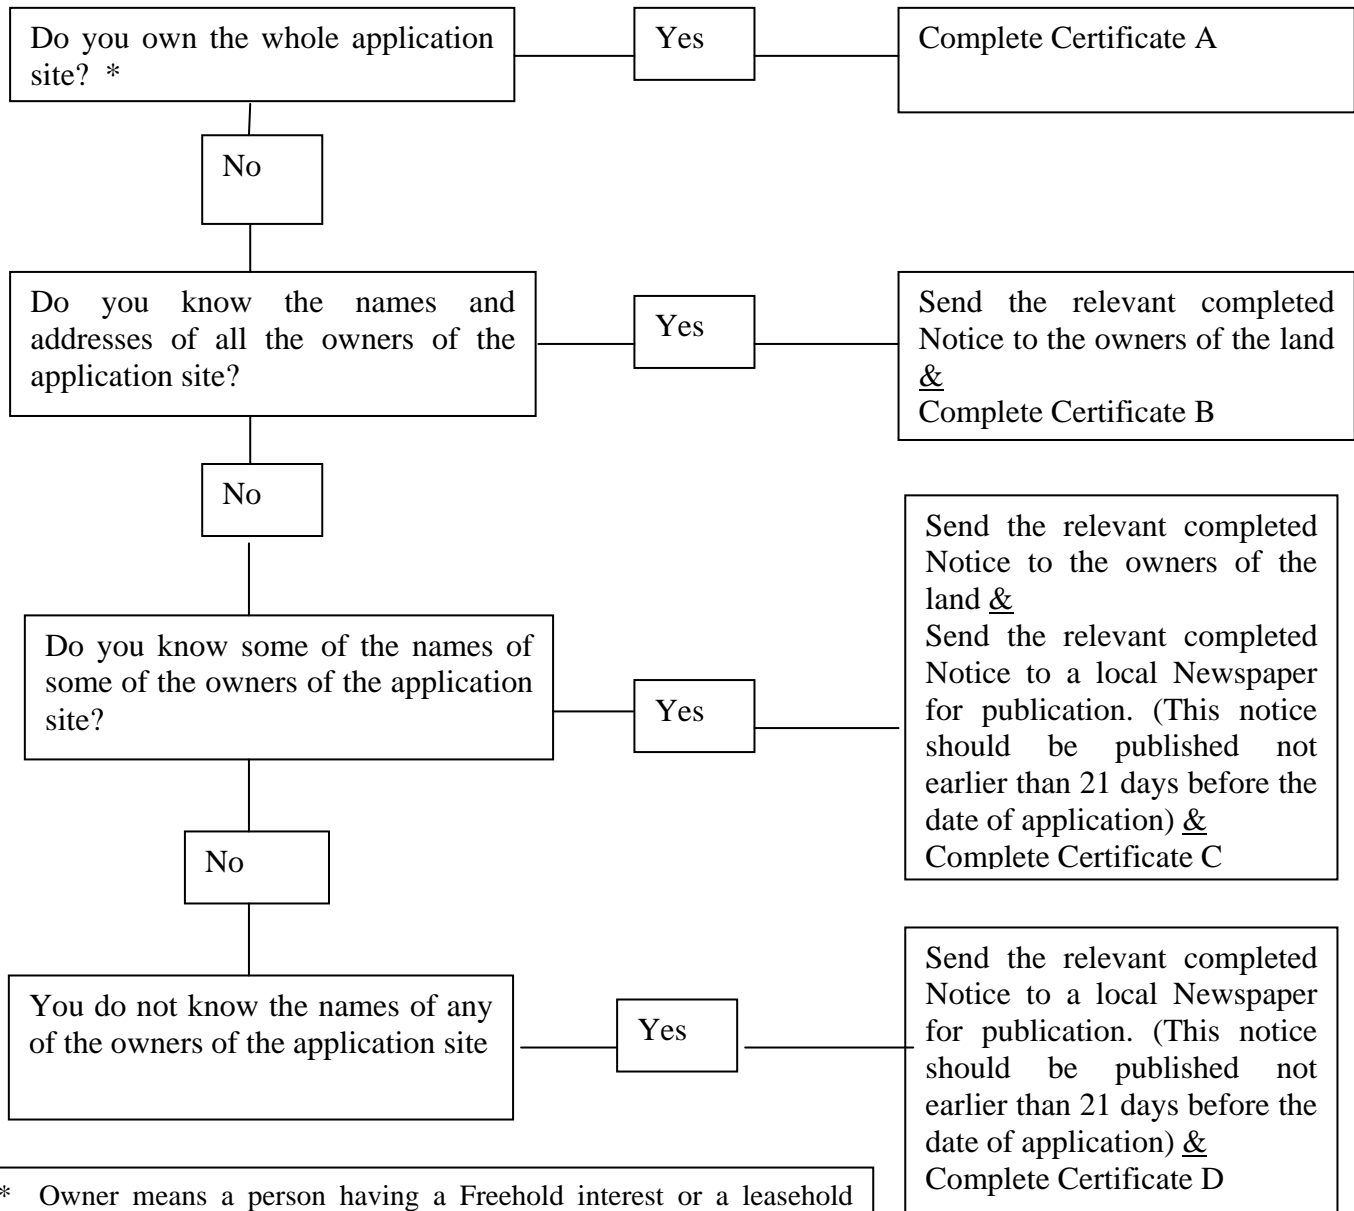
Do you own the whole application site? *

Yes

Complete Certificate A

No

Do you know the names and addresses of all the owners of the application site?

Yes

Send the relevant completed Notice to the owners of the land &
Complete Certificate B

No

Do you know some of the names of some of the owners of the application site?

Yes

Send the relevant completed Notice to the owners of the land &
Send the relevant completed Notice to a local Newspaper for publication. (This notice should be published not earlier than 21 days before the date of application) &
Complete Certificate C

No

You do not know the names of any of the owners of the application site

Yes

Send the relevant completed Notice to a local Newspaper for publication. (This notice should be published not earlier than 21 days before the date of application) &
Complete Certificate D

* Owner means a person having a Freehold interest or a leasehold